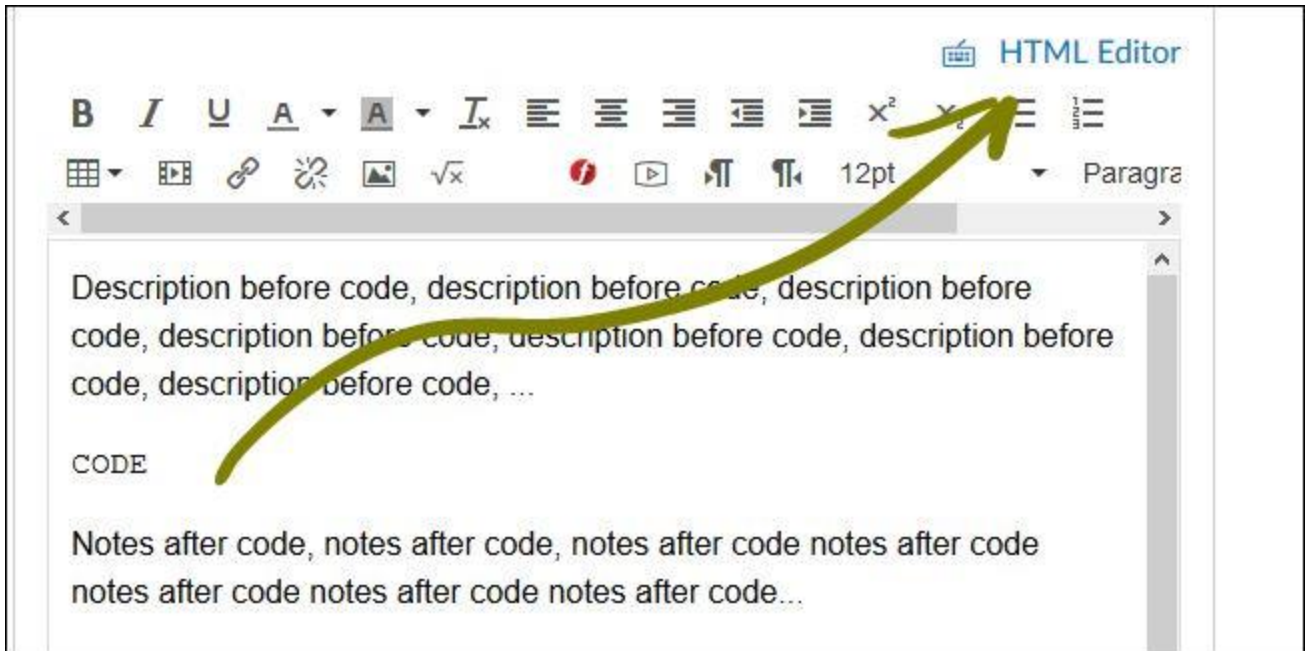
HTML Editor

B I U A A $T_x$ $x^2$ $x_2$

$\sqrt{x}$ 12pt Paragra

Description before code, description before code, description before code, description before code, description before code, description before code, description before code, ...

CODE

Notes after code, notes after code, notes after code notes after code notes after code notes after code notes after code...